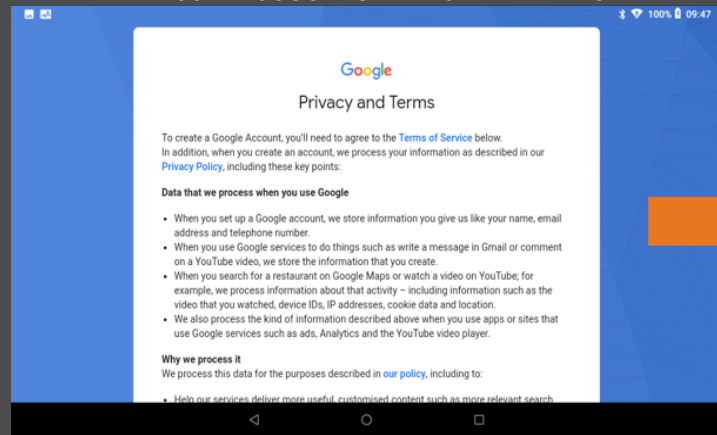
100% 09:47

Google

Privacy and Terms

To create a Google Account, you'll need to agree to the Terms of Service below.
In addition, when you create an account, we process your information as described in our Privacy Policy, including these key points:

Data that we process when you use Google

- When you set up a Google account, we store information you give us like your name, email address and telephone number.
- When you use Google services to do things such as write a message in Gmail or comment on a YouTube video, we store the information that you create.
- When you search for a restaurant on Google Maps or watch a video on YouTube; for example, we process information about that activity – including information such as the video that you watched, device IDs, IP addresses, cookie data and location.
- We also process the kind of information described above when you use apps or sites that use Google services such as ads, Analytics and the YouTube video player.

Why we process it
We process this data for the purposes described in our policy, including to:

- Help our services deliver more useful, customised content such as more relevant search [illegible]